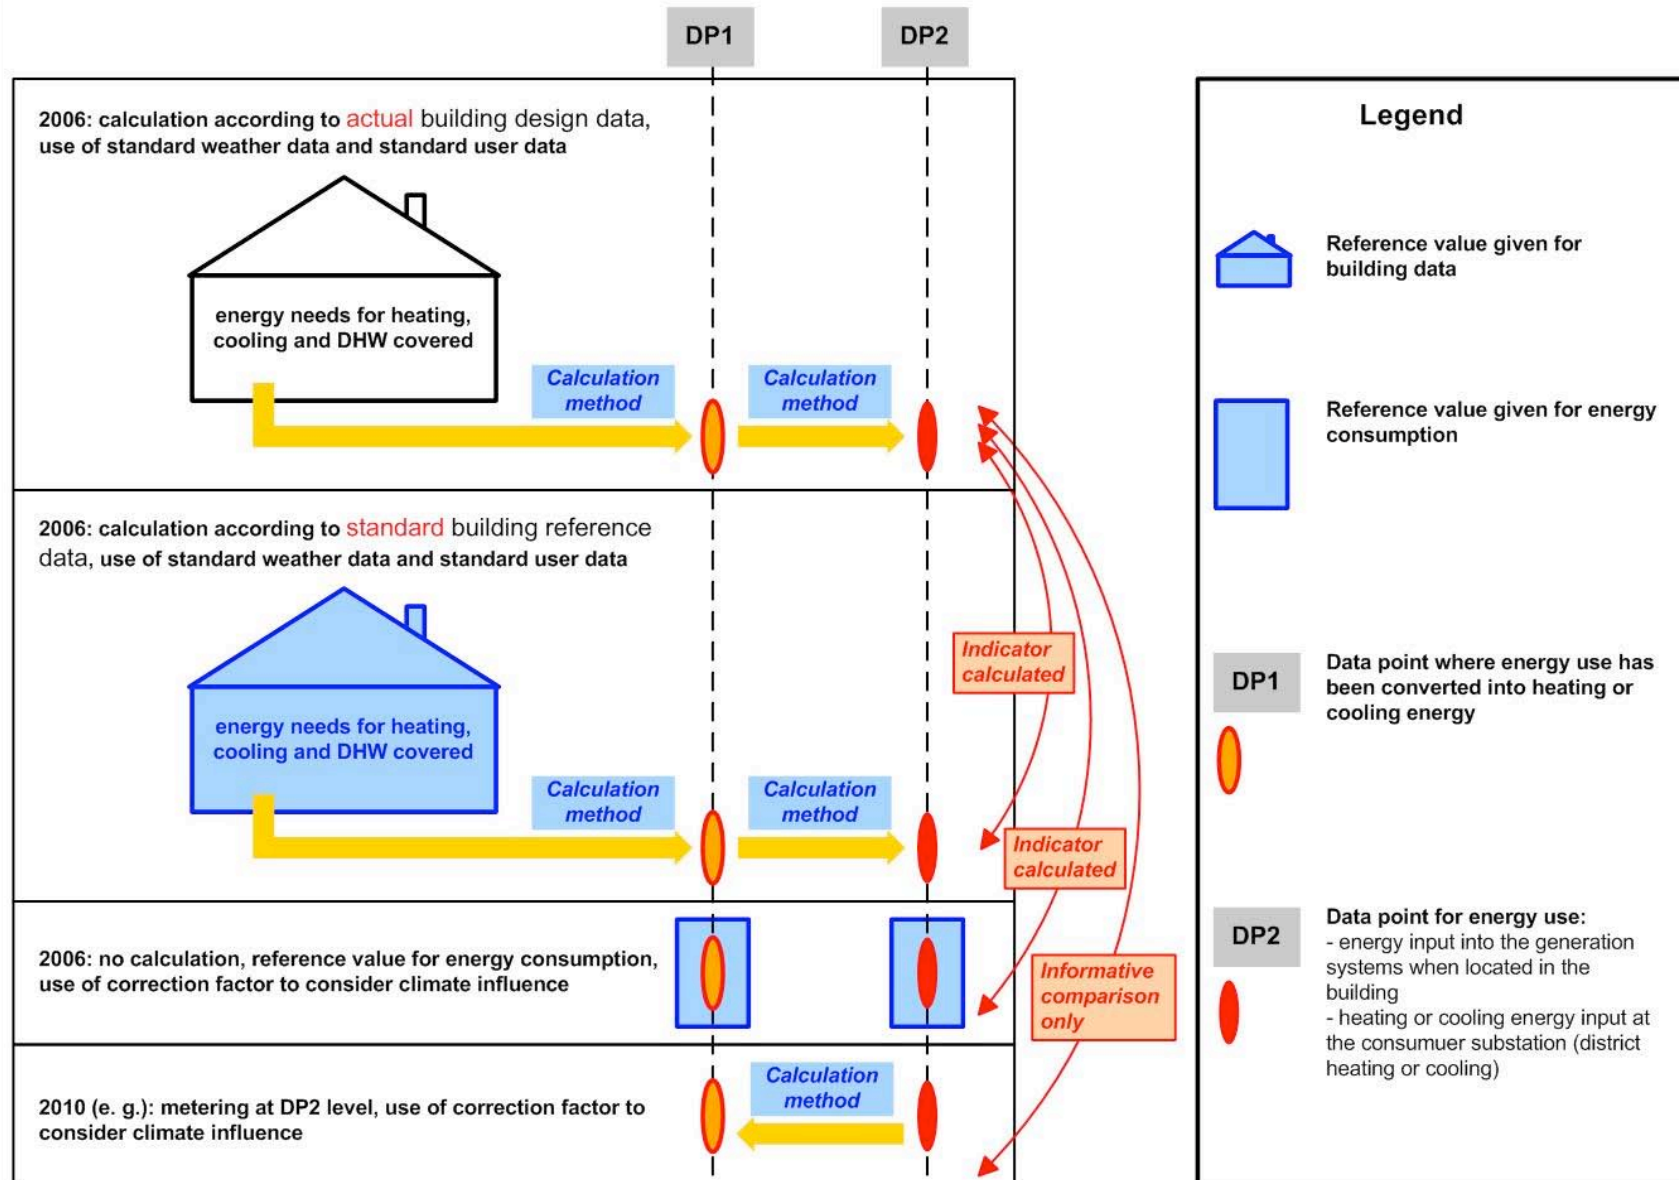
DP1

DP2

2006: calculation according to actual building design data, use of standard weather data and standard user data

energy needs for heating, cooling and DHW covered

Calculation method

Calculation method

2006: calculation according to standard building reference data, use of standard weather data and standard user data

energy needs for heating, cooling and DHW covered

Calculation method

Calculation method

Indicator calculated

Indicator calculated

2006: no calculation, reference value for energy consumption, use of correction factor to consider climate influence

Informative comparison only

2010 (e. g.): metering at DP2 level, use of correction factor to consider climate influence

Calculation method

Legend

Reference value given for building data

Reference value given for energy consumption

DP1

Data point where energy use has been converted into heating or cooling energy

DP2

Data point for energy use:
- energy input into the generation systems when located in the building
- heating or cooling energy input at the consumuer substation (district heating or cooling)